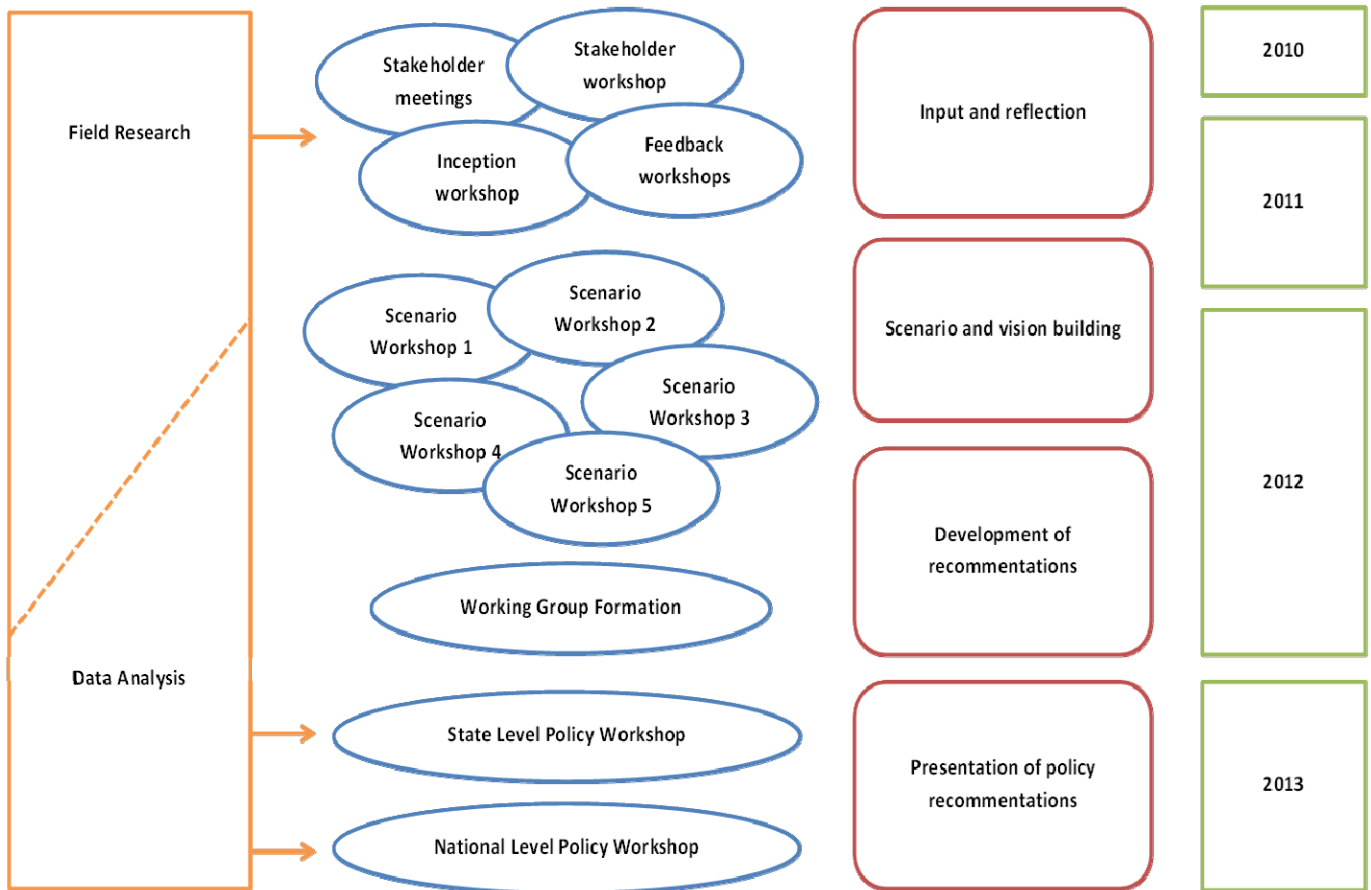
Field Research

Data Analysis

Stakeholder meetings

Stakeholder workshop

Inception workshop

Feedback workshops

Scenario Workshop 1

Scenario Workshop 2

Scenario Workshop 3

Scenario Workshop 4

Scenario Workshop 5

Working Group Formation

State Level Policy Workshop

National Level Policy Workshop

Input and reflection

Scenario and vision building

Development of recommentations

Presentation of policy recommentations

2010

2011

2012

2013